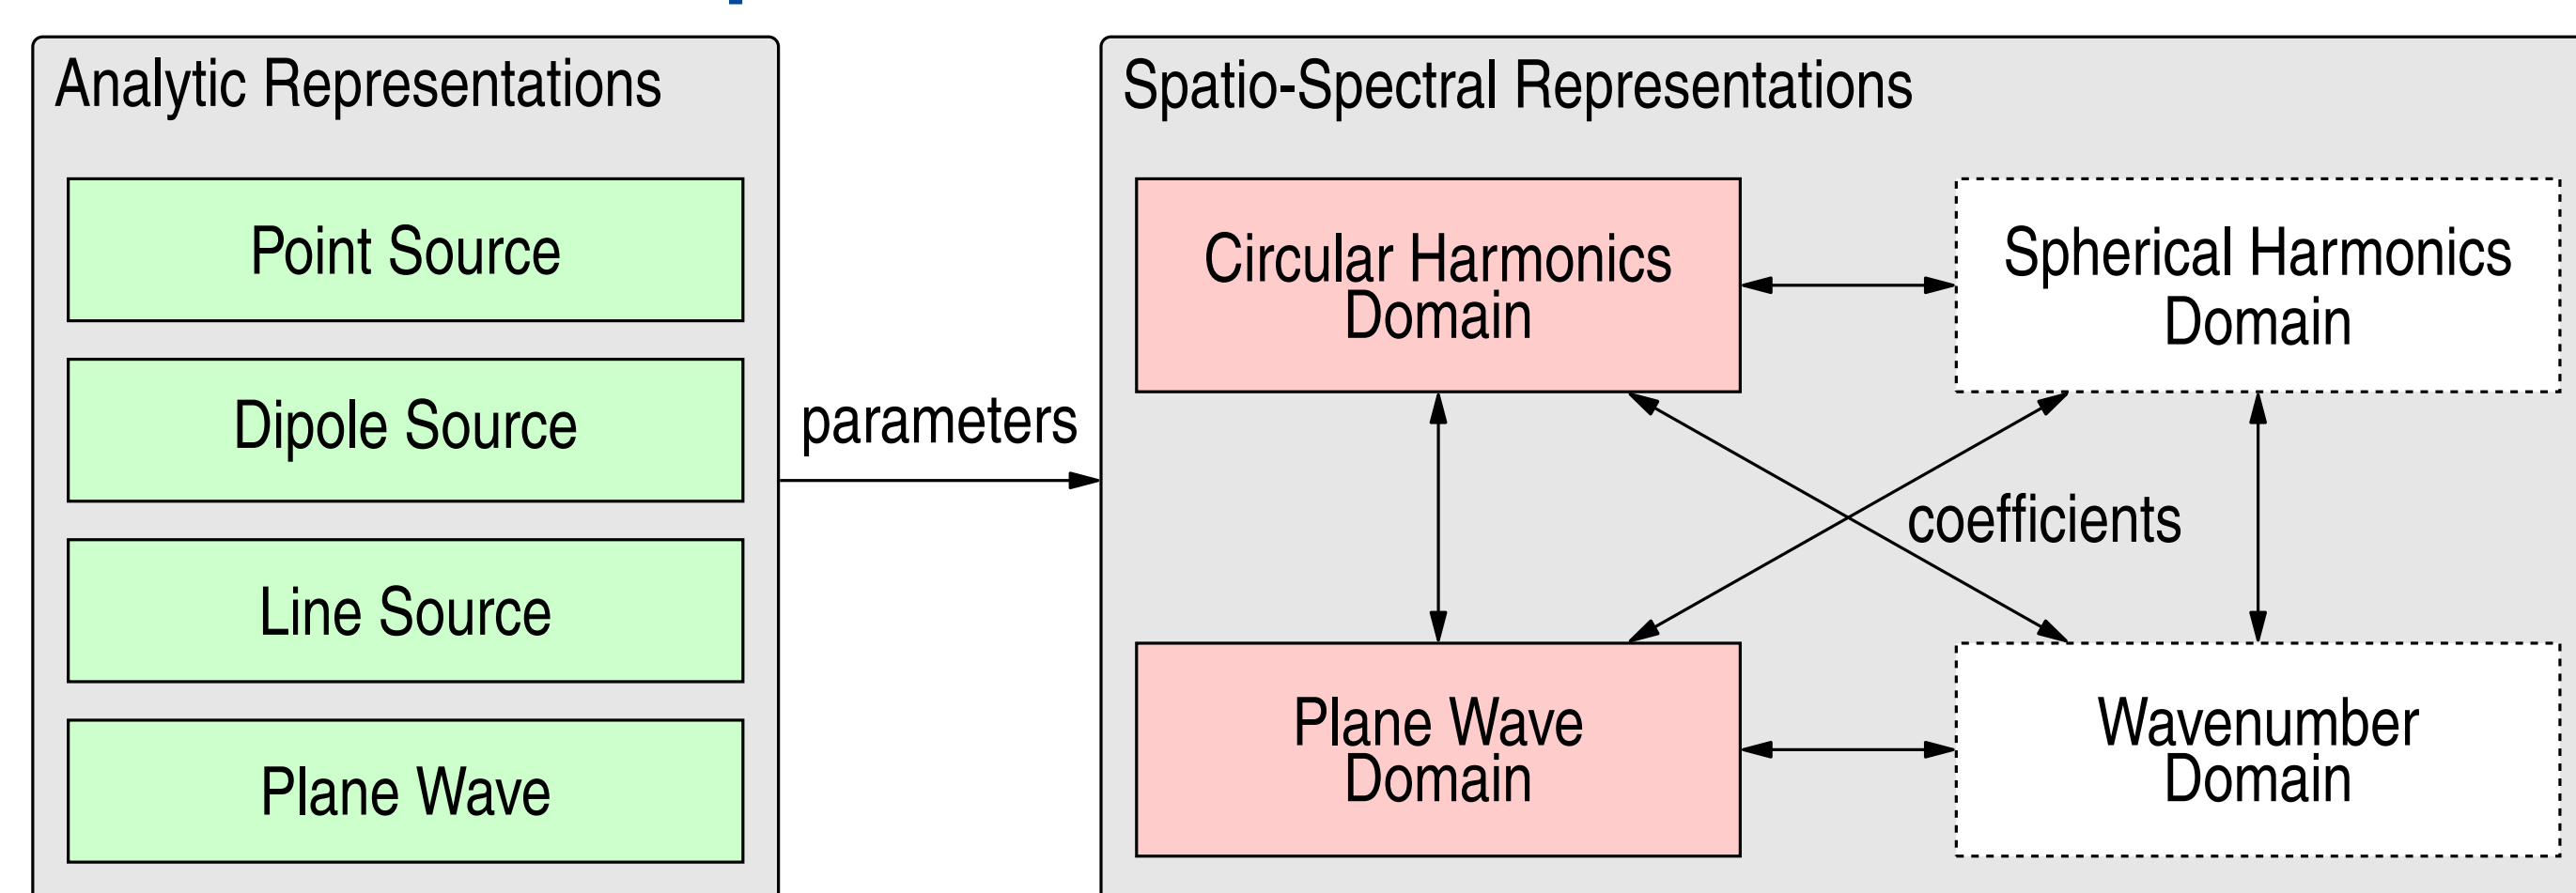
Analytic Representations

Point Source

Dipole Source

Line Source

Plane Wave

parameters

Spatio-Spectral Representations

Circular Harmonics Domain

Spherical Harmonics Domain

coefficients

Plane Wave Domain

Wavenumber Domain